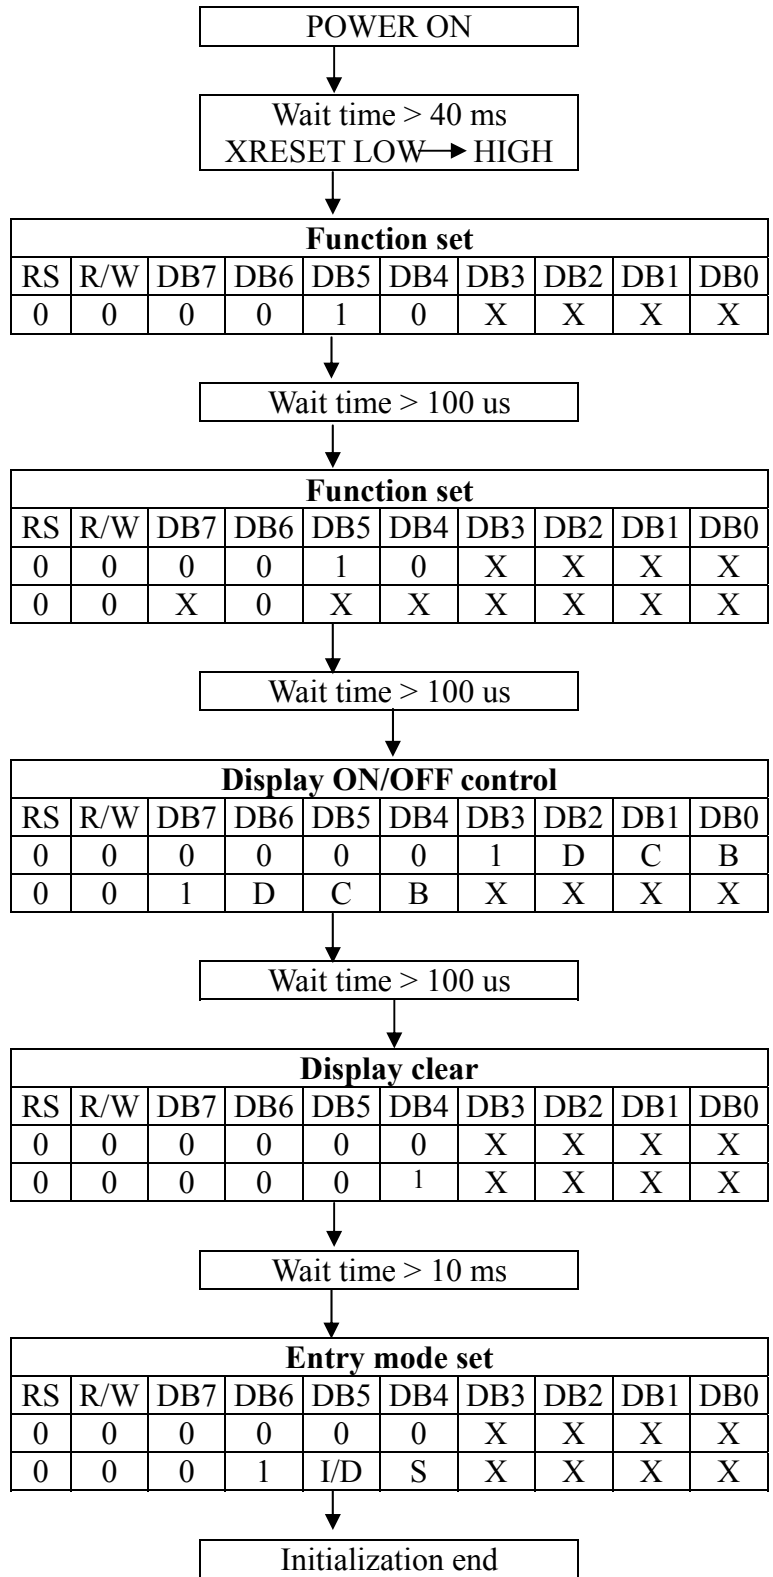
POWER ON

Wait time > 40 ms
XRESET LOW → HIGH

| Function set | | | | | | | | | |
|---|---|---|---|---|---|---|---|---|---|
| RS | R/W | DB7 | DB6 | DB5 | DB4 | DB3 | DB2 | DB1 | DB0 |
| 0 | 0 | 0 | 0 | 1 | 0 | X | X | X | X |

Wait time > 100 us

| Function set | | | | | | | | | |
|---|---|---|---|---|---|---|---|---|---|
| RS | R/W | DB7 | DB6 | DB5 | DB4 | DB3 | DB2 | DB1 | DB0 |
| 0 | 0 | 0 | 0 | 1 | 0 | X | X | X | X |
| 0 | 0 | X | 0 | X | X | X | X | X | X |

Wait time > 100 us

| Display ON/OFF control | | | | | | | | | |
|---|---|---|---|---|---|---|---|---|---|
| RS | R/W | DB7 | DB6 | DB5 | DB4 | DB3 | DB2 | DB1 | DB0 |
| 0 | 0 | 0 | 0 | 0 | 0 | 1 | D | C | B |
| 0 | 0 | 1 | D | C | B | X | X | X | X |

Wait time > 100 us

| Display clear | | | | | | | | | |
|---|---|---|---|---|---|---|---|---|---|
| RS | R/W | DB7 | DB6 | DB5 | DB4 | DB3 | DB2 | DB1 | DB0 |
| 0 | 0 | 0 | 0 | 0 | 0 | X | X | X | X |
| 0 | 0 | 0 | 0 | 0 | 1 | X | X | X | X |

Wait time > 10 ms

| Entry mode set | | | | | | | | | |
|---|---|---|---|---|---|---|---|---|---|
| RS | R/W | DB7 | DB6 | DB5 | DB4 | DB3 | DB2 | DB1 | DB0 |
| 0 | 0 | 0 | 0 | 0 | 0 | X | X | X | X |
| 0 | 0 | 0 | 1 | I/D | S | X | X | X | X |

Initialization end